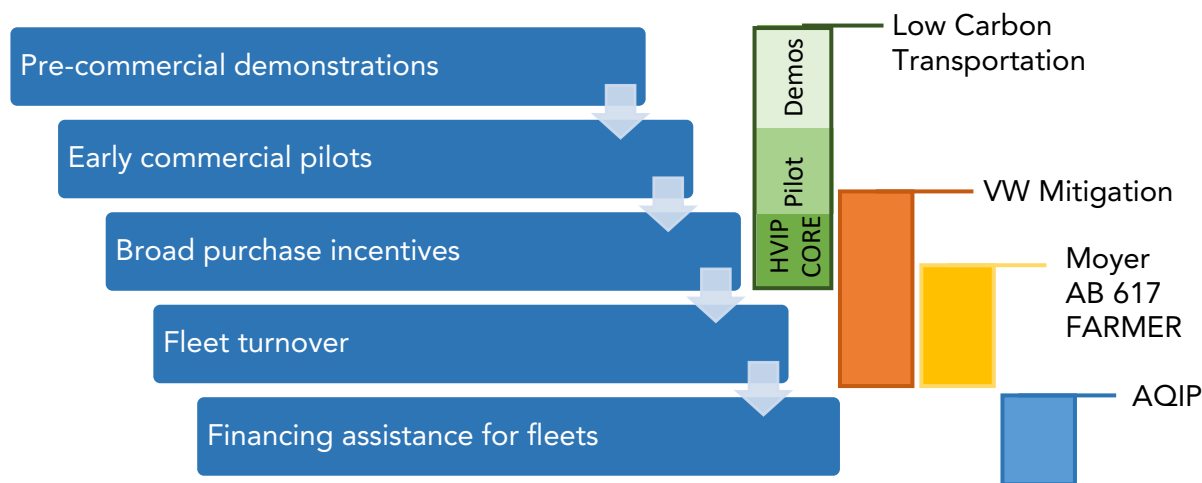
Pre-commercial demonstrations

Early commercial pilots

Broad purchase incentives

Fleet turnover

Financing assistance for fleets

Demos

Pilot

HVIP CORE

Low Carbon Transportation

VW Mitigation

Moyer AB 617 FARMER

AQIP